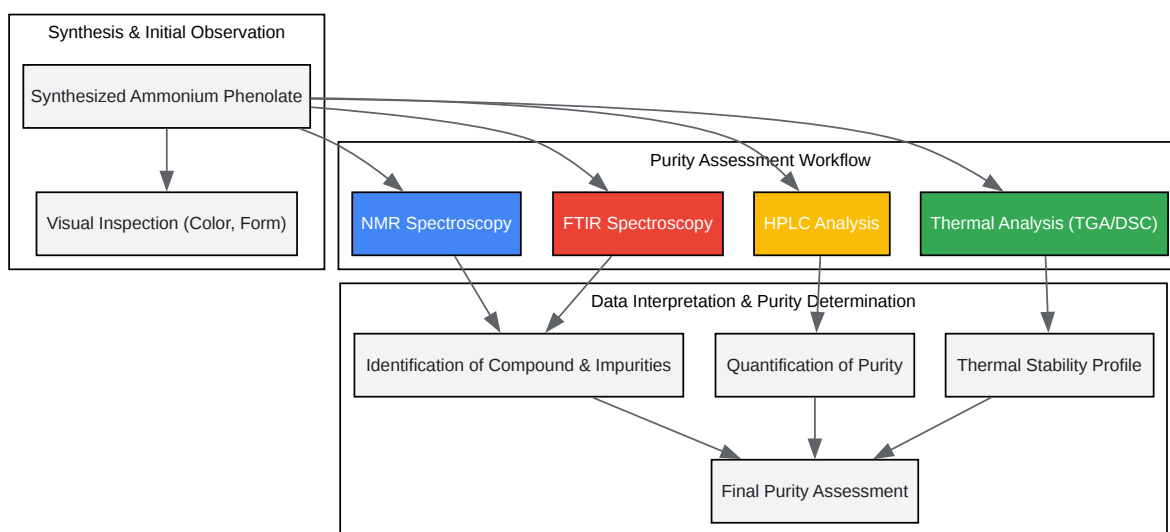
Synthesis & Initial Observation

Synthesized Ammonium Phenolate

Visual Inspection (Color, Form)

Purity Assessment Workflow

NMR Spectroscopy

FTIR Spectroscopy

HPLC Analysis

Thermal Analysis (TGA/DSC)

Data Interpretation & Purity Determination

Identification of Compound & Impurities

Quantification of Purity

Thermal Stability Profile

Final Purity Assessment